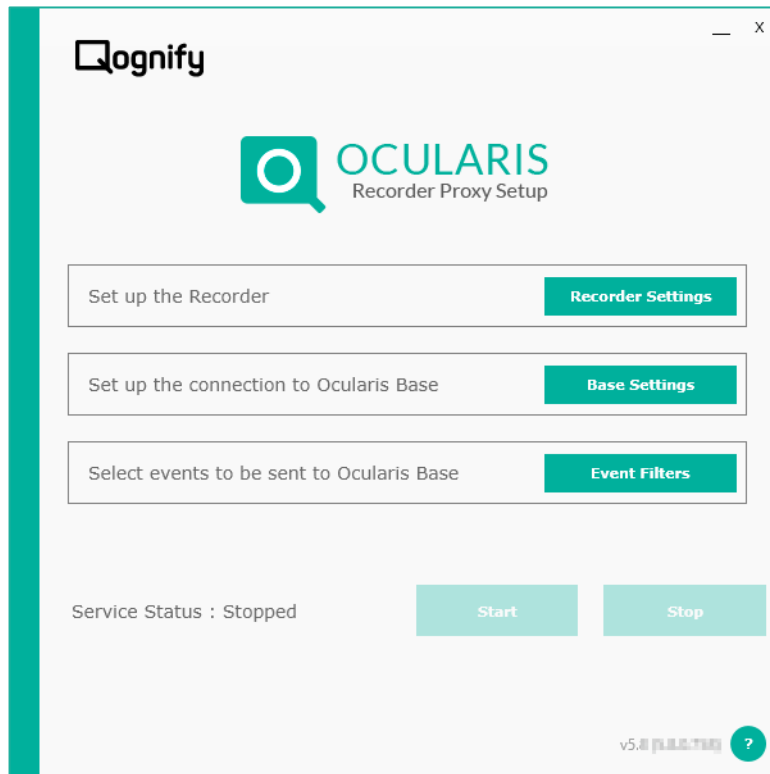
_ X

Qognify

OCULARIS
Recorder Proxy Setup

Set up the Recorder
Recorder Settings

Set up the connection to Ocularis Base
Base Settings

Select events to be sent to Ocularis Base
Event Filters

Service Status : Stopped
Start
Stop

v5.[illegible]
?